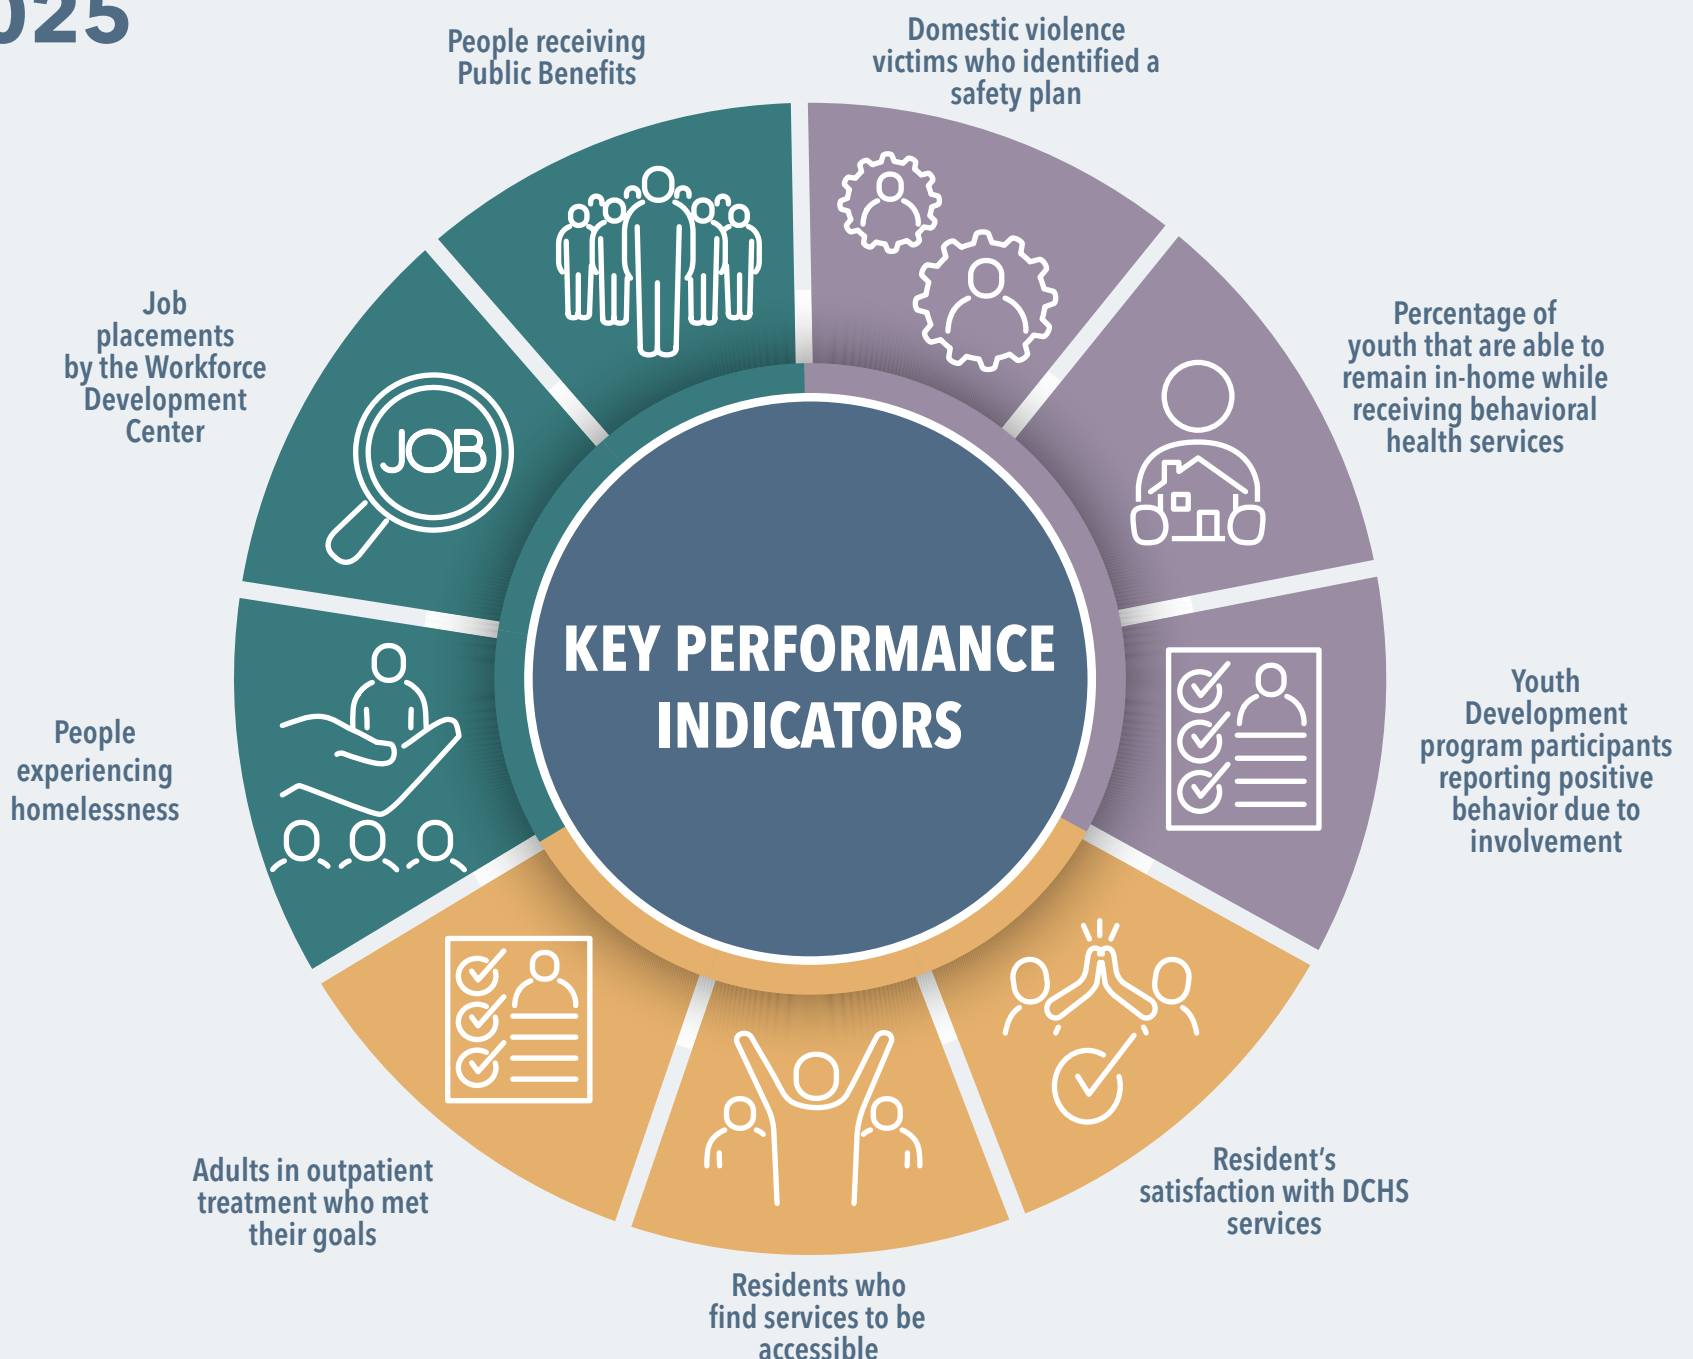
025

People receiving Public Benefits

Domestic violence victims who identified a safety plan

Job placements by the Workforce Development Center

JOB

Percentage of youth that are able to remain in-home while receiving behavioral health services

KEY PERFORMANCE INDICATORS

People experiencing homelessness

Youth Development program participants reporting positive behavior due to involvement

Adults in outpatient treatment who met their goals

Resident's satisfaction with DCHS services

Residents who find services to be accessible